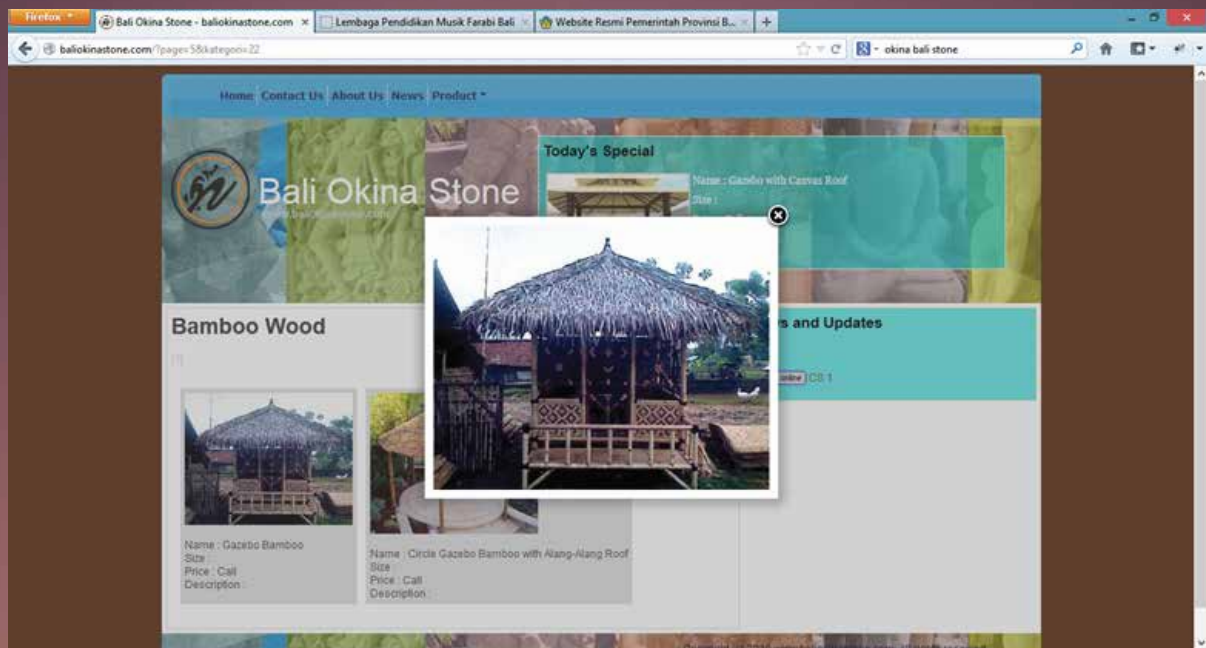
Firefox
Bali Okina Stone - baliokinastone.com ×
Lembaga Pendidikan Musik Farabi Bali ×
Website Resmi Pemerintah Provinsi B... ×
+
baliokinastone.com/?pages=5&kategori=22
okina bali stone

Home Contact Us About Us News Product

Bali Okina Stone
www.baliokinastone.com

Today's Special
Name : Gazebo with Canvas Roof
Size :

Bamboo Wood
[1]

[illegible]s and Updates
Online CS 1

Name : Gazebo Bamboo
Size :
Price : Call
Description :

Name : Circle Gazebo Bamboo with Alang-Alang Roof
Size :
Price : Call
Description :